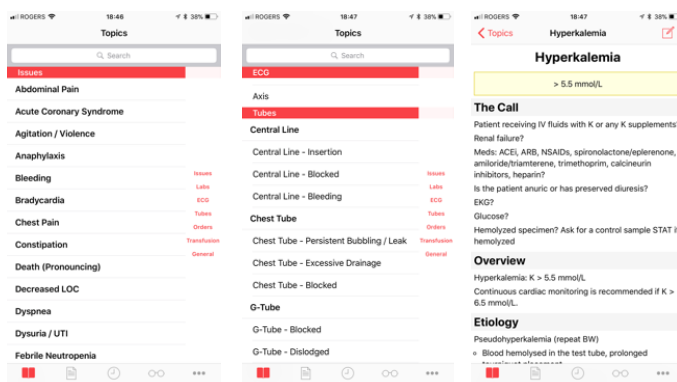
ROGERS 18:46 38%

Topics

Search

Issues

Abdominal Pain

Acute Coronary Syndrome

Agitation / Violence

Anaphylaxis

Bleeding

Bradycardia

Chest Pain

Constipation

Death (Pronouncing)

Decreased LOC

Dyspnea

Dysuria / UTI

Febrile Neutropenia

Issues
Labs
ECG
Tubes
Orders
Transfusion
General

ROGERS 18:47 38%

Topics

Search

ECG

Axis

Tubes

Central Line

Central Line - Insertion

Central Line - Blocked

Central Line - Bleeding

Chest Tube

Chest Tube - Persistent Bubbling / Leak

Chest Tube - Excessive Drainage

Chest Tube - Blocked

G-Tube

G-Tube - Blocked

G-Tube - Dislodged

Issues
Labs
ECG
Tubes
Orders
Transfusion
General

ROGERS 18:47 38%

Topics Hyperkalemia

Hyperkalemia

> 5.5 mmol/L

The Call

Patient receiving IV fluids with K or any K supplements

Renal failure?

Meds: ACEi, ARB, NSAIDs, spironolactone/eplerenone, amiloride/triamterene, trimethoprim, calcineurin inhibitors, heparin?

Is the patient anuric or has preserved diuresis?

EKG?

Glucose?

Hemolyzed specimen? Ask for a control sample STAT i hemolyzed

Overview

Hyperkalemia: K > 5.5 mmol/L

Continuous cardiac monitoring is recommended if K > 6.5 mmol/L.

Etiology

Pseudohyperkalemia (repeat BW)

Blood hemolysed in the test tube, prolonged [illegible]